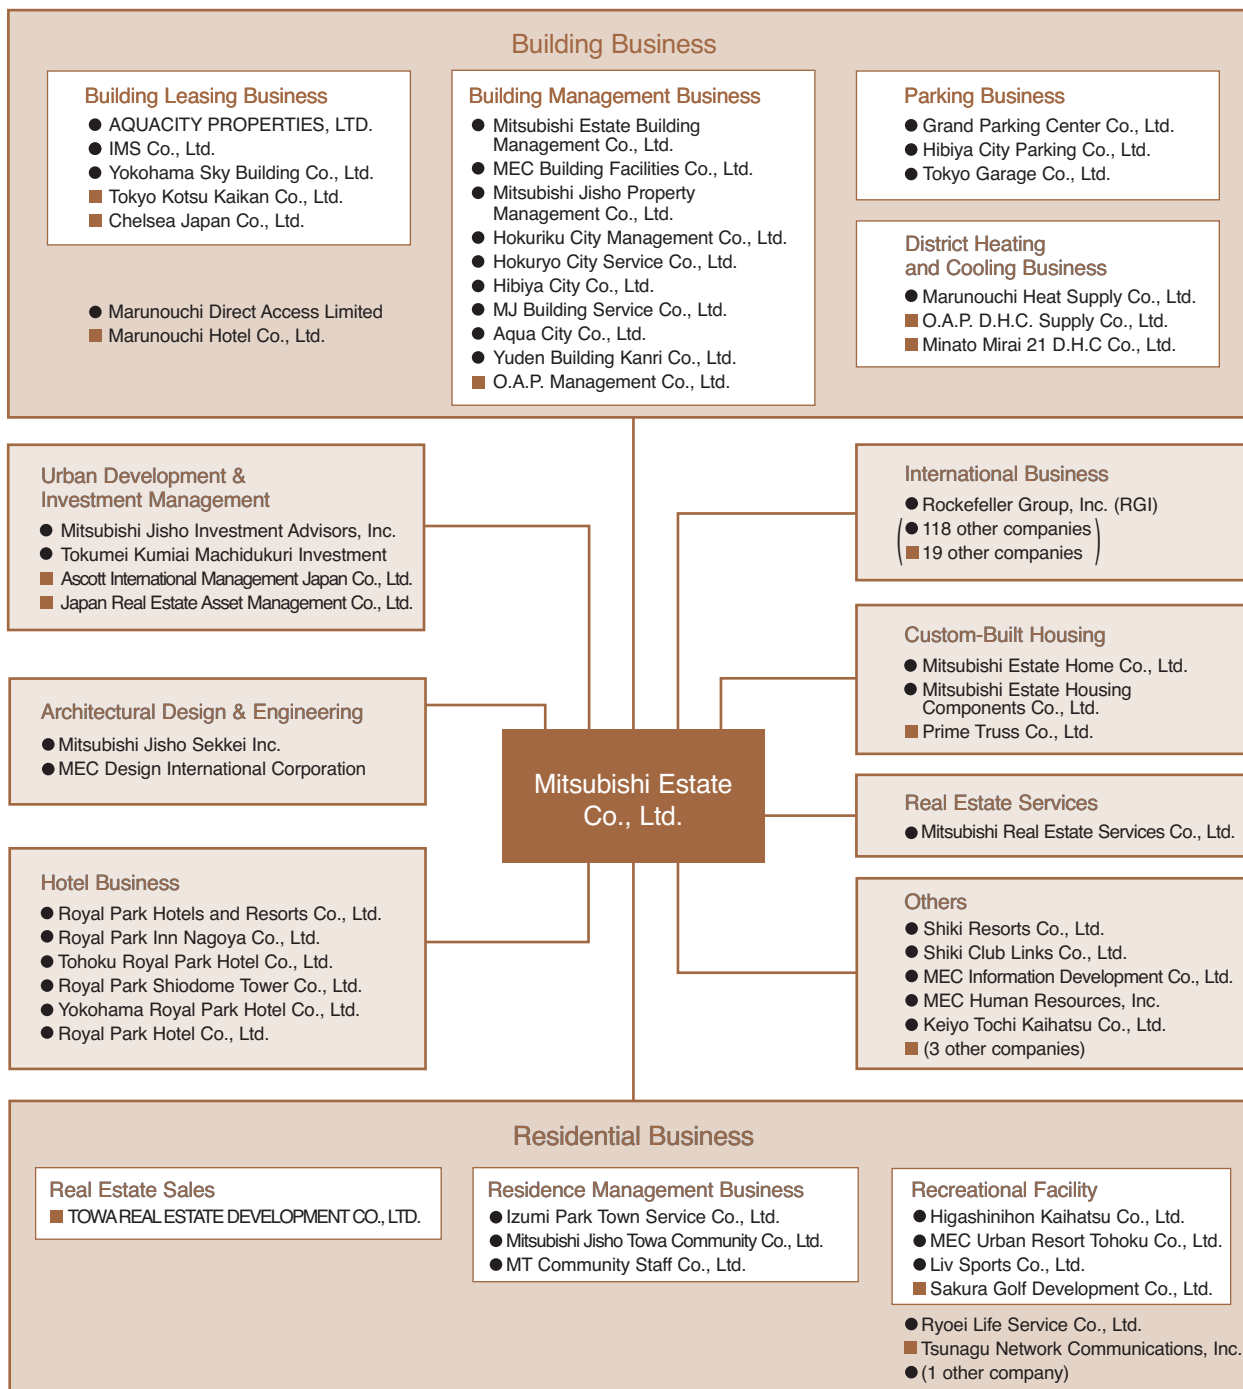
Building Business

Building Leasing Business
● AQUACITY PROPERTIES, LTD.
● IMS Co., Ltd.
● Yokohama Sky Building Co., Ltd.
■ Tokyo Kotsu Kaikan Co., Ltd.
■ Chelsea Japan Co., Ltd.

● Marunouchi Direct Access Limited
■ Marunouchi Hotel Co., Ltd.

Building Management Business
● Mitsubishi Estate Building Management Co., Ltd.
● MEC Building Facilities Co., Ltd.
● Mitsubishi Jisho Property Management Co., Ltd.
● Hokuriku City Management Co., Ltd.
● Hokuryo City Service Co., Ltd.
● Hibiya City Co., Ltd.
● MJ Building Service Co., Ltd.
● Aqua City Co., Ltd.
● Yuden Building Kanri Co., Ltd.
■ O.A.P. Management Co., Ltd.

Parking Business
● Grand Parking Center Co., Ltd.
● Hibiya City Parking Co., Ltd.
● Tokyo Garage Co., Ltd.

District Heating and Cooling Business
● Marunouchi Heat Supply Co., Ltd.
■ O.A.P. D.H.C. Supply Co., Ltd.
■ Minato Mirai 21 D.H.C Co., Ltd.

Urban Development & Investment Management
● Mitsubishi Jisho Investment Advisors, Inc.
● Tokumei Kumiai Machidukuri Investment
■ Ascott International Management Japan Co., Ltd.
■ Japan Real Estate Asset Management Co., Ltd.

Architectural Design & Engineering
● Mitsubishi Jisho Sekkei Inc.
● MEC Design International Corporation

Hotel Business
● Royal Park Hotels and Resorts Co., Ltd.
● Royal Park Inn Nagoya Co., Ltd.
● Tohoku Royal Park Hotel Co., Ltd.
● Royal Park Shiodome Tower Co., Ltd.
● Yokohama Royal Park Hotel Co., Ltd.
● Royal Park Hotel Co., Ltd.

Mitsubishi Estate Co., Ltd.

International Business
● Rockefeller Group, Inc. (RGI)
(● 118 other companies
■ 19 other companies)

Custom-Built Housing
● Mitsubishi Estate Home Co., Ltd.
● Mitsubishi Estate Housing Components Co., Ltd.
■ Prime Truss Co., Ltd.

Real Estate Services
● Mitsubishi Real Estate Services Co., Ltd.

Others
● Shiki Resorts Co., Ltd.
● Shiki Club Links Co., Ltd.
● MEC Information Development Co., Ltd.
● MEC Human Resources, Inc.
● Keiyo Tochi Kaihatsu Co., Ltd.
■ (3 other companies)

Residential Business

Real Estate Sales
■ TOWA REAL ESTATE DEVELOPMENT CO., LTD.

Residence Management Business
● Izumi Park Town Service Co., Ltd.
● Mitsubishi Jisho Towa Community Co., Ltd.
● MT Community Staff Co., Ltd.

Recreational Facility
● Higashinihon Kaihatsu Co., Ltd.
● MEC Urban Resort Tohoku Co., Ltd.
● Liv Sports Co., Ltd.
■ Sakura Golf Development Co., Ltd.

● Ryoei Life Service Co., Ltd.
■ Tsunagu Network Communications, Inc.
● (1 other company)